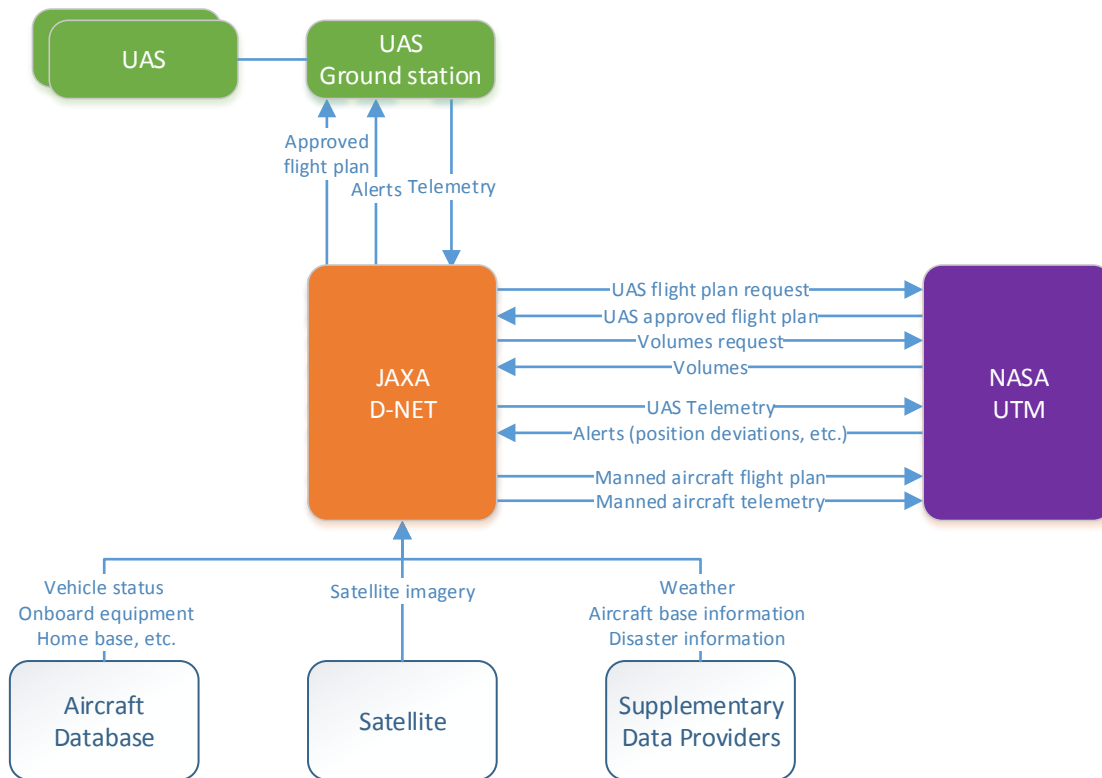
UAS

UAS Ground station

Approved flight plan

Alerts

Telemetry

JAXA D-NET

UAS flight plan request

UAS approved flight plan

Volumes request

Volumes

UAS Telemetry

Alerts (position deviations, etc.)

Manned aircraft flight plan

Manned aircraft telemetry

NASA UTM

Vehicle status
Onboard equipment
Home base, etc.

Satellite imagery

Weather
Aircraft base information
Disaster information

Aircraft Database

Satellite

Supplementary Data Providers